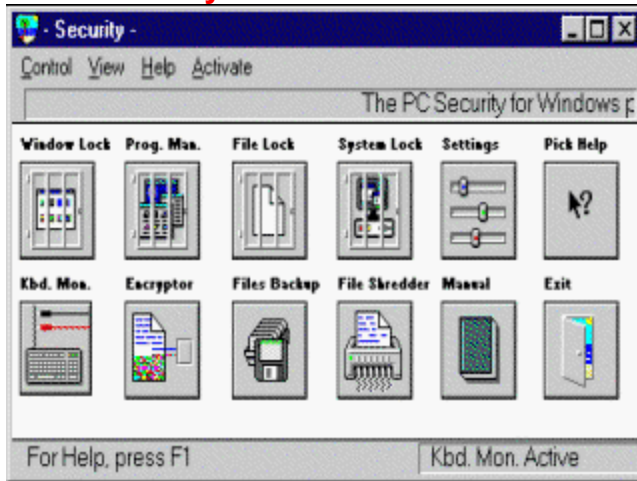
- Security -

Control View Help Activate

The PC Security for Windows p

Window Lock
Prog. Man.
File Lock
System Lock
Settings
Pick Help

Kbd. Mon.
Encryptor
Files Backup
File Shredder
Manual
Exit

For Help, press F1
Kbd. Mon. Active